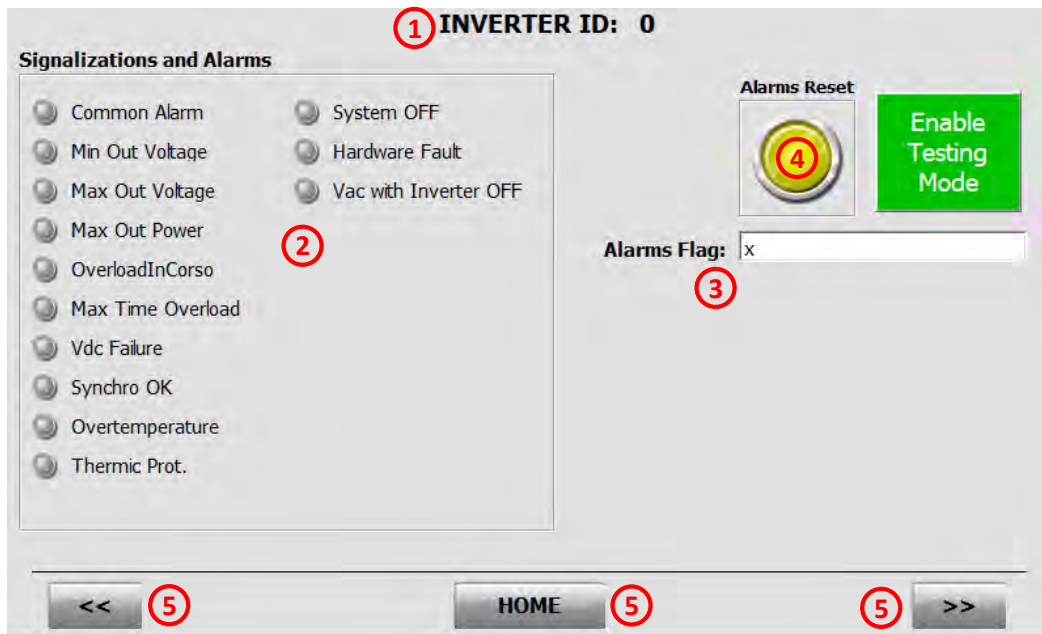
1 INVERTER ID: 0

Signalizations and Alarms

Common Alarm
Min Out Voltage
Max Out Voltage
Max Out Power
OverloadInCorso
Max Time Overload
Vdc Failure
Synchro OK
Overtemperature
Thermic Prot.

System OFF
Hardware Fault
Vac with Inverter OFF

2

Alarms Reset

4

Enable Testing Mode

Alarms Flag: x

3

<< 5

HOME 5

5 >>